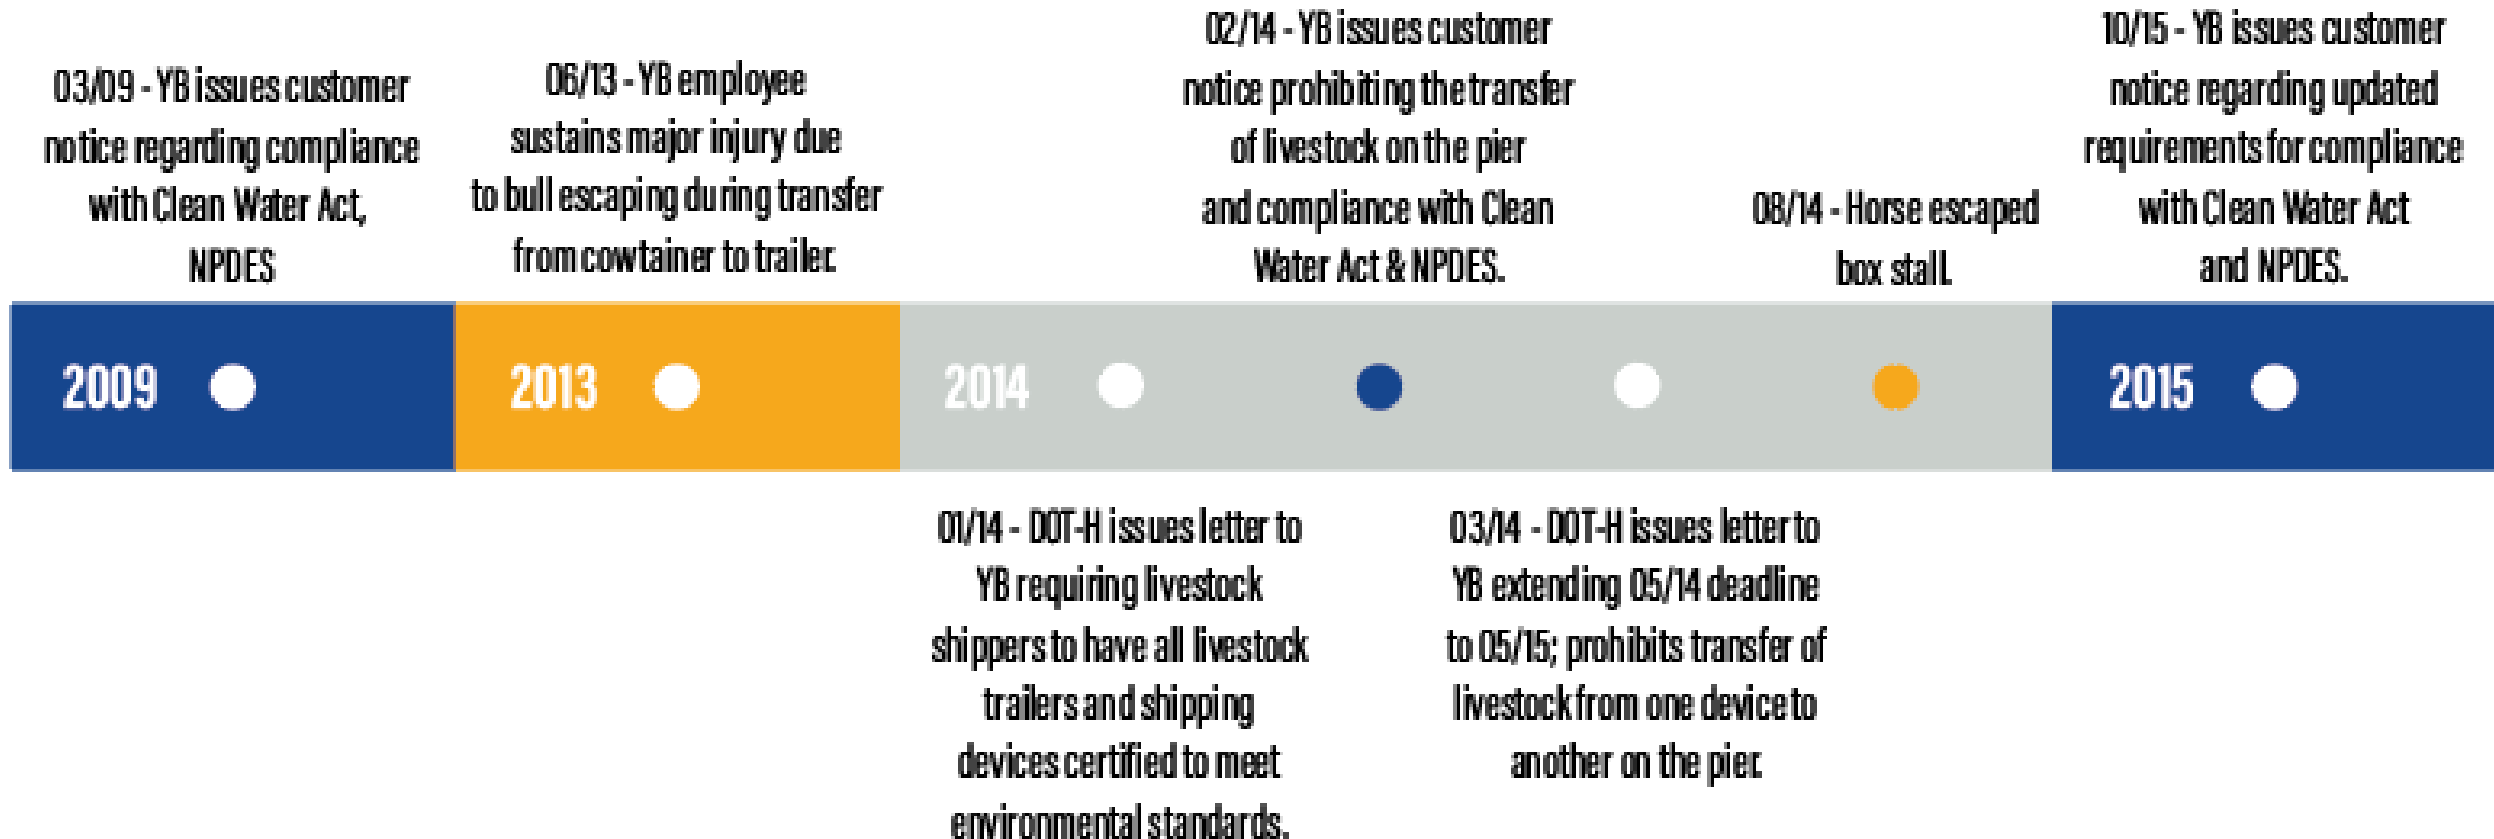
03/09 - YB issues customer notice regarding compliance with Clean Water Act, NPDES

06/13 - YB employee sustains major injury due to bull escaping during transfer from cowtainer to trailer.

02/14 - YB issues customer notice prohibiting the transfer of livestock on the pier and compliance with Clean Water Act & NPDES.

08/14 - Horse escaped box stall.

10/15 - YB issues customer notice regarding updated requirements for compliance with Clean Water Act and NPDES.

2009

2013

2014

2015

01/14 - DOT-H issues letter to YB requiring livestock shippers to have all livestock trailers and shipping devices certified to meet environmental standards.

03/14 - DOT-H issues letter to YB extending 05/14 deadline to 05/15; prohibits transfer of livestock from one device to another on the pier.